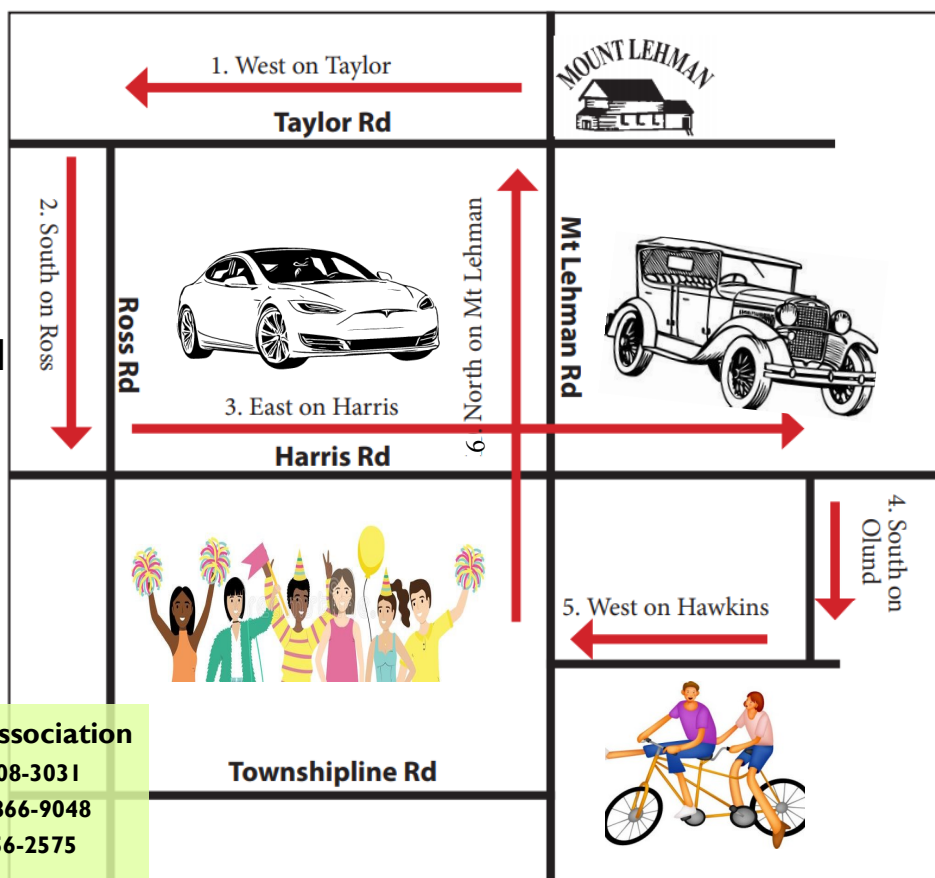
1. West on Taylor

Taylor Rd

MOUNT LEHMAN

2. South on Ross

Ross Rd

6. North on Mt Lehman

Mt Lehman Rd

3. East on Harris

Harris Rd

4. South on Olund

5. West on Hawkins

ssociation
08-3031
866-9048
56-2575

Townshipline Rd